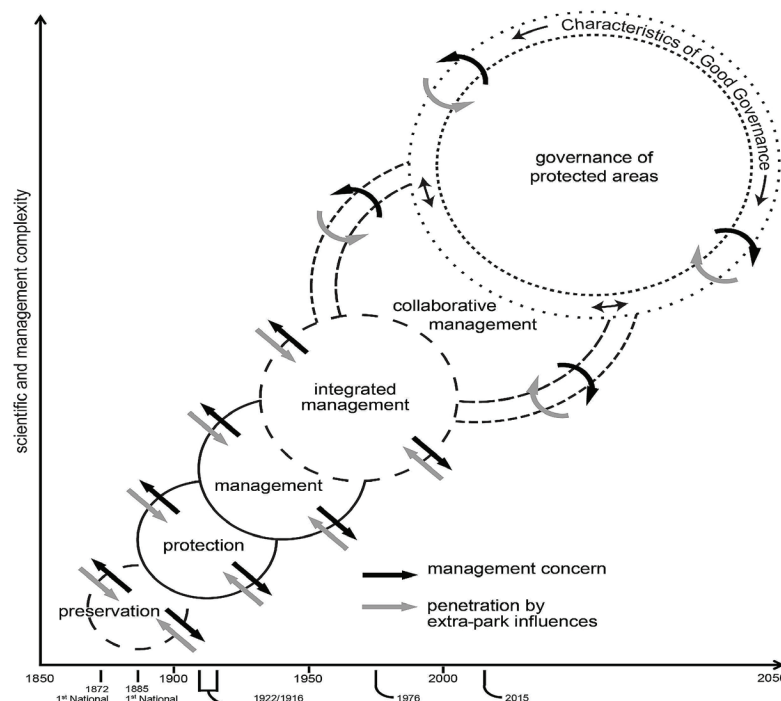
Characteristics of Good Governance

governance of protected areas

collaborative management

integrated management

management

protection

preservation

scientific and management complexity

management concern

penetration by extra-park influences

1850
1872
1st National
1885
1st National
1900
1922/1916
1950
1976
2000
2015
2050